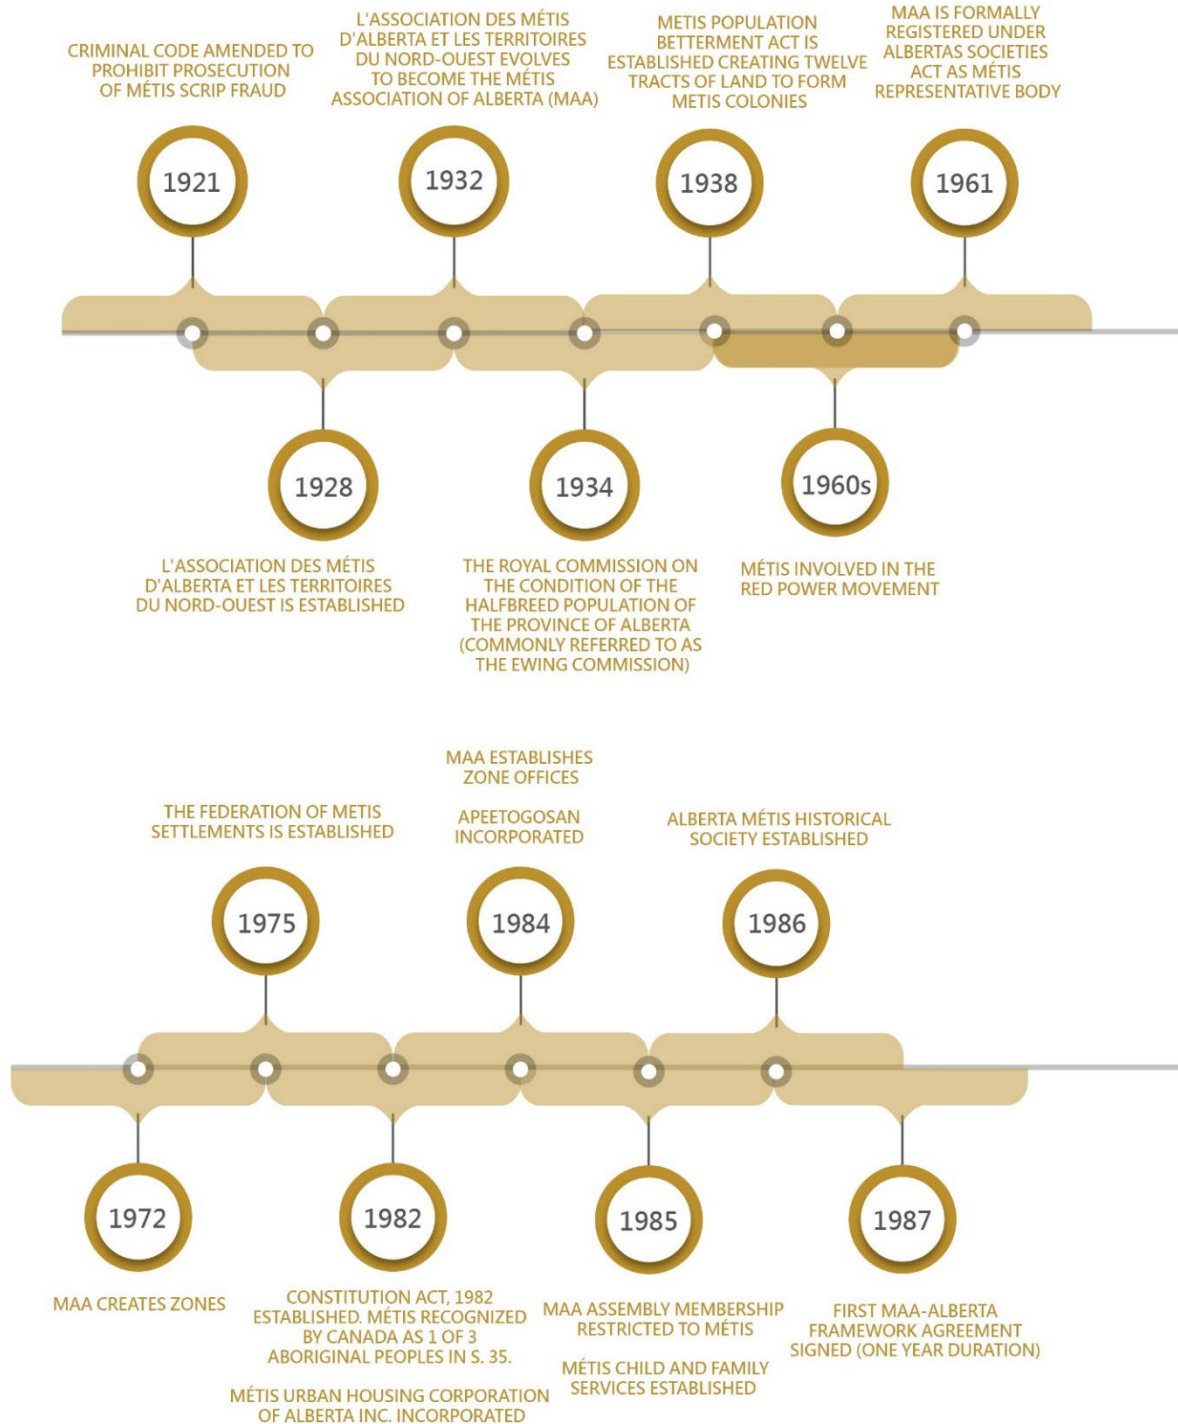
CRIMINAL CODE AMENDED TO PROHIBIT PROSECUTION OF MÉTIS SCRIP FRAUD

1921

L'ASSOCIATION DES MÉTIS D'ALBERTA ET LES TERRITOIRES DU NORD-OUEST EVOLVES TO BECOME THE MÉTIS ASSOCIATION OF ALBERTA (MAA)

1932

METIS POPULATION BETTERMENT ACT IS ESTABLISHED CREATING TWELVE TRACTS OF LAND TO FORM METIS COLONIES

1938

MAA IS FORMALLY REGISTERED UNDER ALBERTAS SOCIETIES ACT AS MÉTIS REPRESENTATIVE BODY

1961

1928

L'ASSOCIATION DES MÉTIS D'ALBERTA ET LES TERRITOIRES DU NORD-OUEST IS ESTABLISHED

1934

THE ROYAL COMMISSION ON THE CONDITION OF THE HALFBREED POPULATION OF THE PROVINCE OF ALBERTA (COMMONLY REFERRED TO AS THE EWING COMMISSION)

1960s

MÉTIS INVOLVED IN THE RED POWER MOVEMENT

THE FEDERATION OF METIS SETTLEMENTS IS ESTABLISHED

1975

MAA ESTABLISHES ZONE OFFICES

APEETOGOSAN INCORPORATED

1984

ALBERTA MÉTIS HISTORICAL SOCIETY ESTABLISHED

1986

1972

MAA CREATES ZONES

1982

CONSTITUTION ACT, 1982 ESTABLISHED. MÉTIS RECOGNIZED BY CANADA AS 1 OF 3 ABORIGINAL PEOPLES IN S. 35.

MÉTIS URBAN HOUSING CORPORATION OF ALBERTA INC. INCORPORATED

1985

MAA ASSEMBLY MEMBERSHIP RESTRICTED TO MÉTIS

MÉTIS CHILD AND FAMILY SERVICES ESTABLISHED

1987

FIRST MAA-ALBERTA FRAMEWORK AGREEMENT SIGNED (ONE YEAR DURATION)